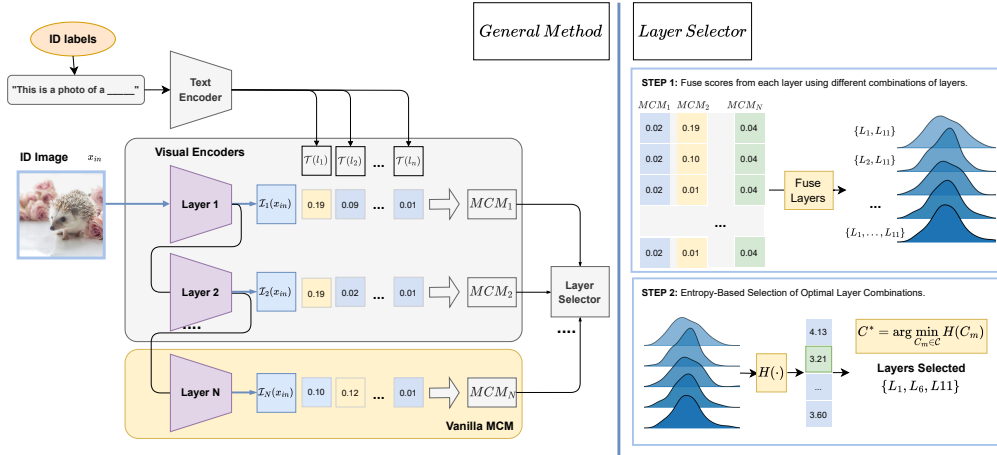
General Method

ID labels

"This is a photo of a _____"

Text Encoder

ID Image $x_{in}$

Visual Encoders

$\mathcal{T}(l_1)$ $\mathcal{T}(l_2)$ ... $\mathcal{T}(l_n)$

Layer 1 $\mathcal{I}_1(x_{in})$ 0.19 0.09 ... 0.01 $MCM_1$

Layer 2 $\mathcal{I}_2(x_{in})$ 0.19 0.02 ... 0.01 $MCM_2$

....

Layer N $\mathcal{I}_N(x_{in})$ 0.10 0.12 ... 0.01 $MCM_N$

Layer Selector

....

Vanilla MCM

Layer Selector

STEP 1: Fuse scores from each layer using different combinations of layers.

| $MCM_1$ | $MCM_2$ | | $MCM_N$ |
|---|---|---|---|
| 0.02 | 0.19 | | 0.04 |
| 0.02 | 0.10 | | 0.04 |
| 0.02 | 0.01 | | 0.04 |
| | | ... | |
| 0.02 | 0.01 | | 0.04 |

Fuse Layers

$\{L_1, L_{11}\}$

$\{L_2, L_{11}\}$

...

$\{L_1, \ldots, L_{11}\}$

STEP 2: Entropy-Based Selection of Optimal Layer Combinations.

$H(\cdot)$

4.13

3.21

...

3.60

$C^* = \arg\min_{C_m \in \mathcal{C}} H(C_m)$

Layers Selected

$\{L_1, L_6, L11\}$